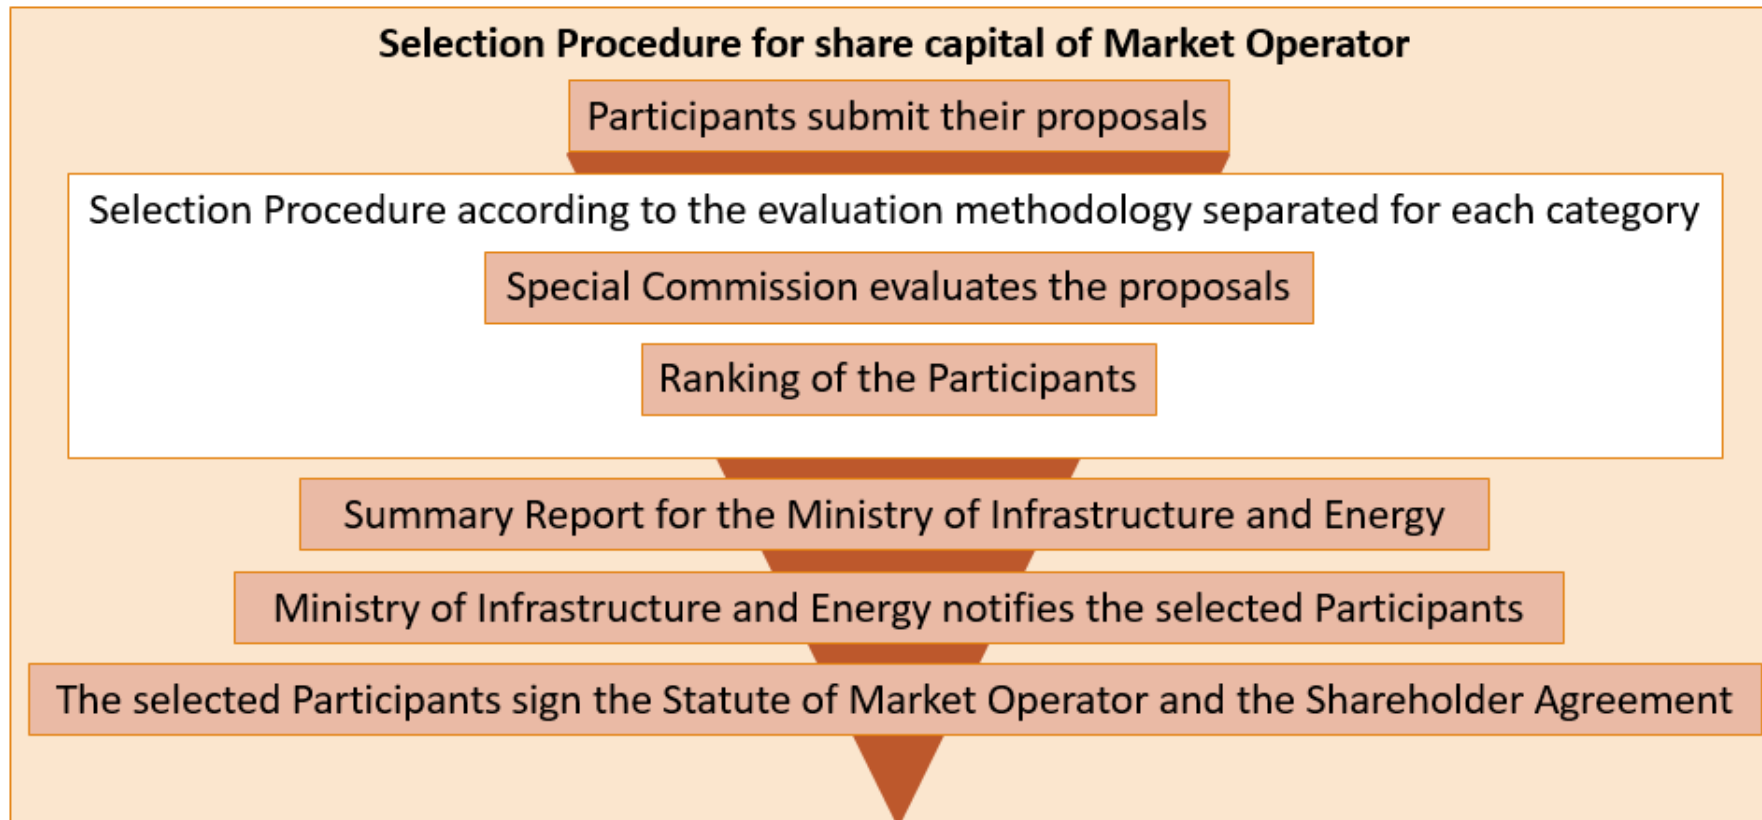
Selection Procedure for share capital of Market Operator

Participants submit their proposals

Selection Procedure according to the evaluation methodology separated for each category

Special Commission evaluates the proposals

Ranking of the Participants

Summary Report for the Ministry of Infrastructure and Energy

Ministry of Infrastructure and Energy notifies the selected Participants

The selected Participants sign the Statute of Market Operator and the Shareholder Agreement